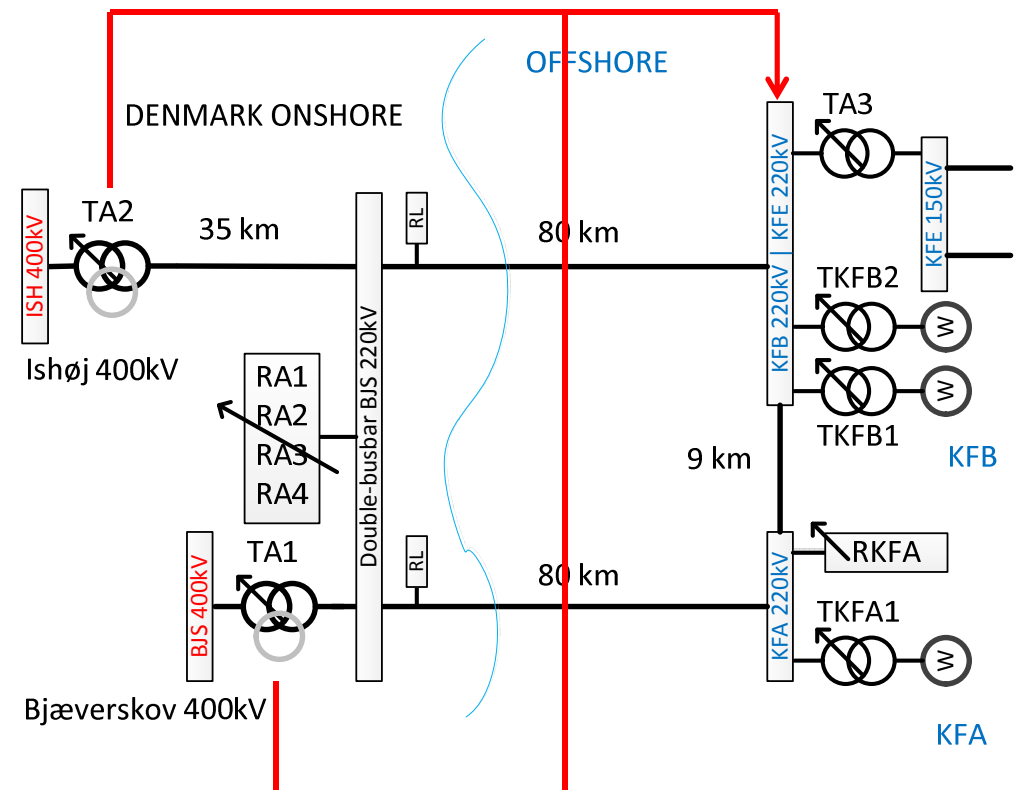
OFFSHORE

DENMARK ONSHORE

TA3

KFB 220kV | KFE 220kV

KFE 150kV

ISH 400kV

TA2

35 km

RL

80 km

TKFB2

W

Double-busbar BJS 220kV

Ishøj 400kV

RA1
RA2
RA3
RA4

W

TKFB1

9 km

KFB

BJS 400kV

TA1

RL

80 km

KFA 220kV

RKFA

TKFA1

W

Bjæverskov 400kV

KFA